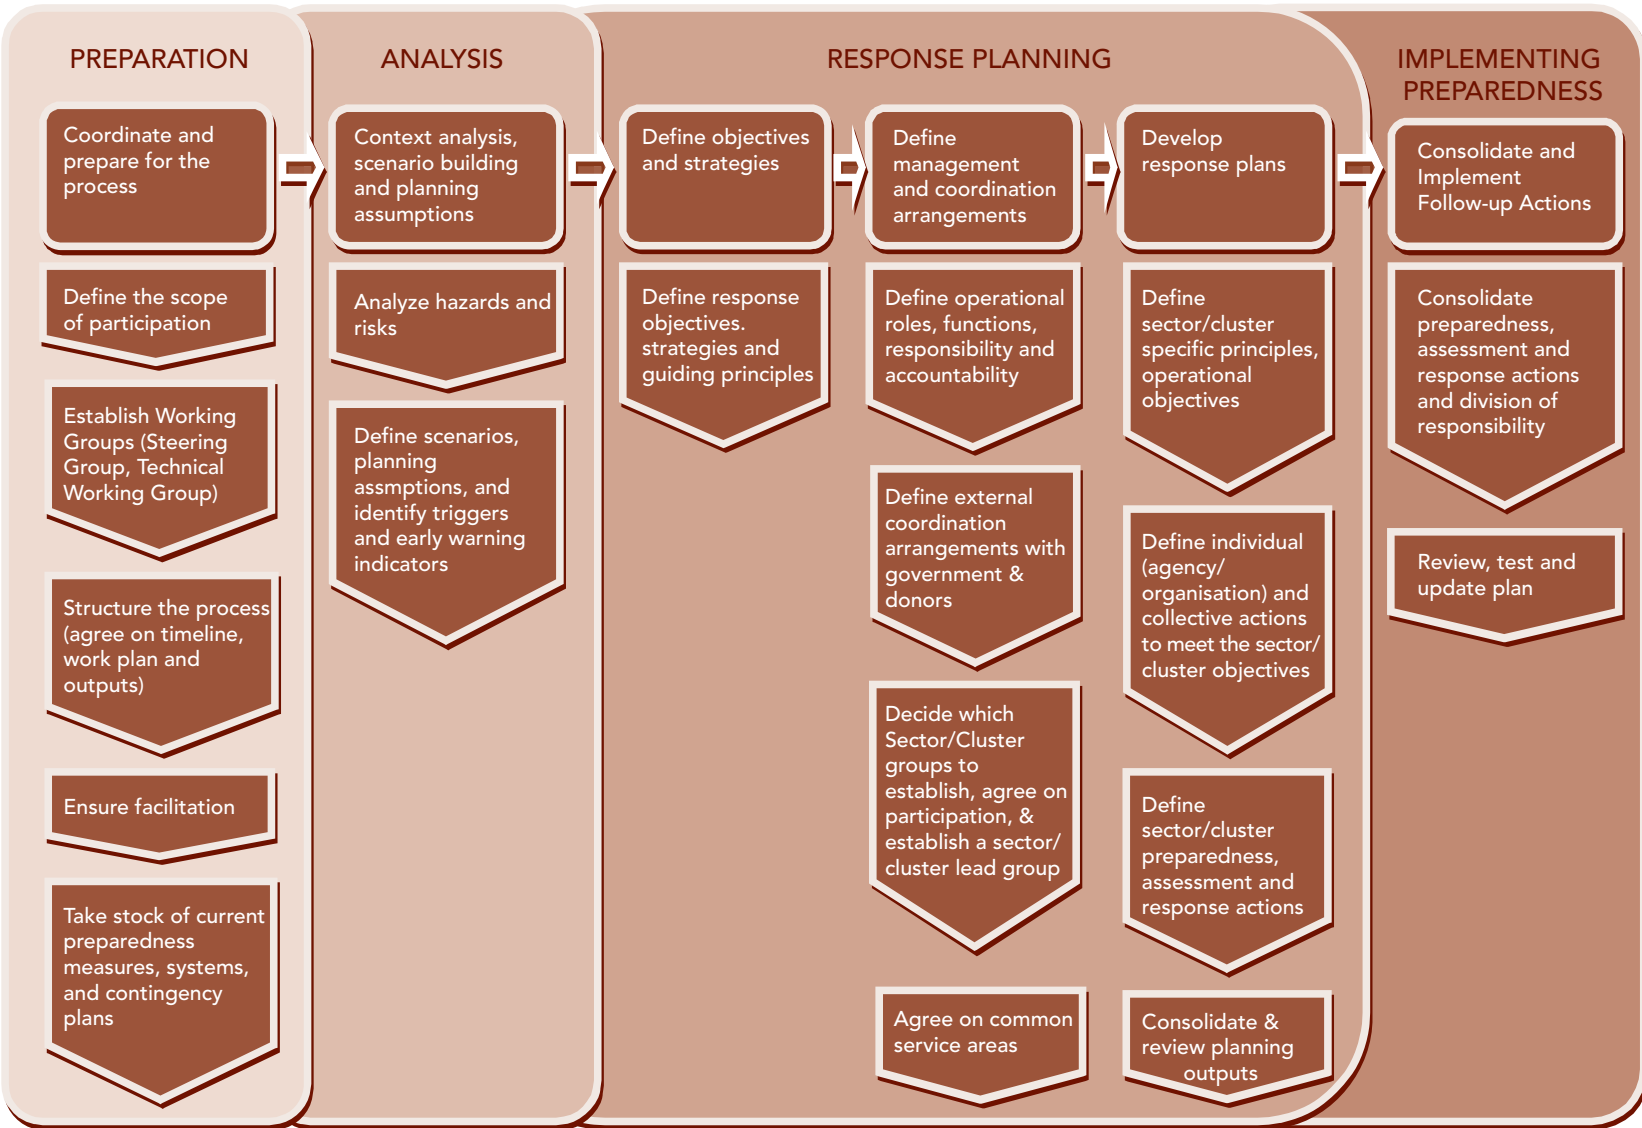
PREPARATION

Coordinate and prepare for the process

Define the scope of participation

Establish Working Groups (Steering Group, Technical Working Group)

Structure the process (agree on timeline, work plan and outputs)

Ensure facilitation

Take stock of current preparedness measures, systems, and contingency plans

ANALYSIS

Context analysis, scenario building and planning assumptions

Analyze hazards and risks

Define scenarios, planning assmptions, and identify triggers and early warning indicators

RESPONSE PLANNING

Define objectives and strategies

Define response objectives. strategies and guiding principles

Define management and coordination arrangements

Define operational roles, functions, responsibility and accountability

Define external coordination arrangements with government & donors

Decide which Sector/Cluster groups to establish, agree on participation, & establish a sector/ cluster lead group

Agree on common service areas

Develop response plans

Define sector/cluster specific principles, operational objectives

Define individual (agency/ organisation) and collective actions to meet the sector/ cluster objectives

Define sector/cluster preparedness, assessment and response actions

Consolidate & review planning outputs

IMPLEMENTING PREPAREDNESS

Consolidate and Implement Follow-up Actions

Consolidate preparedness, assessment and response actions and division of responsibility

Review, test and update plan